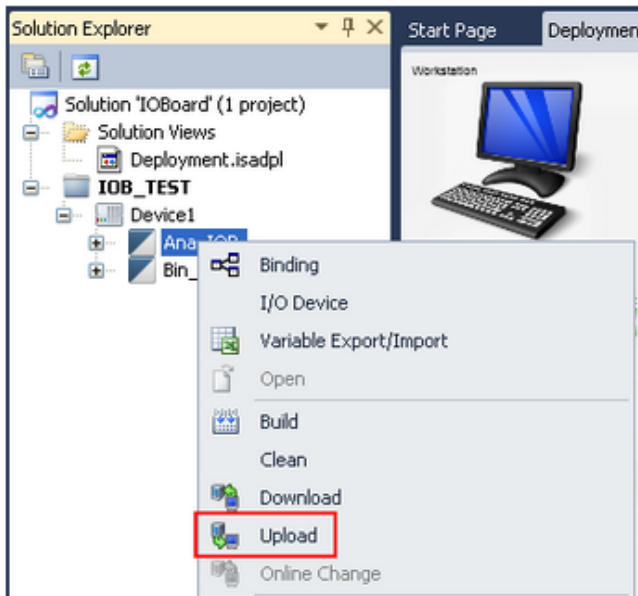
Solution Explorer

Start Page

Deploymen

Workstation

Solution 'IOBoard' (1 project)

Solution Views

Deployment.isadpl

IOB_TEST

Device1

Ana_IOB

Bin_

Binding

I/O Device

Variable Export/Import

Open

Build

Clean

Download

Upload

Online Change